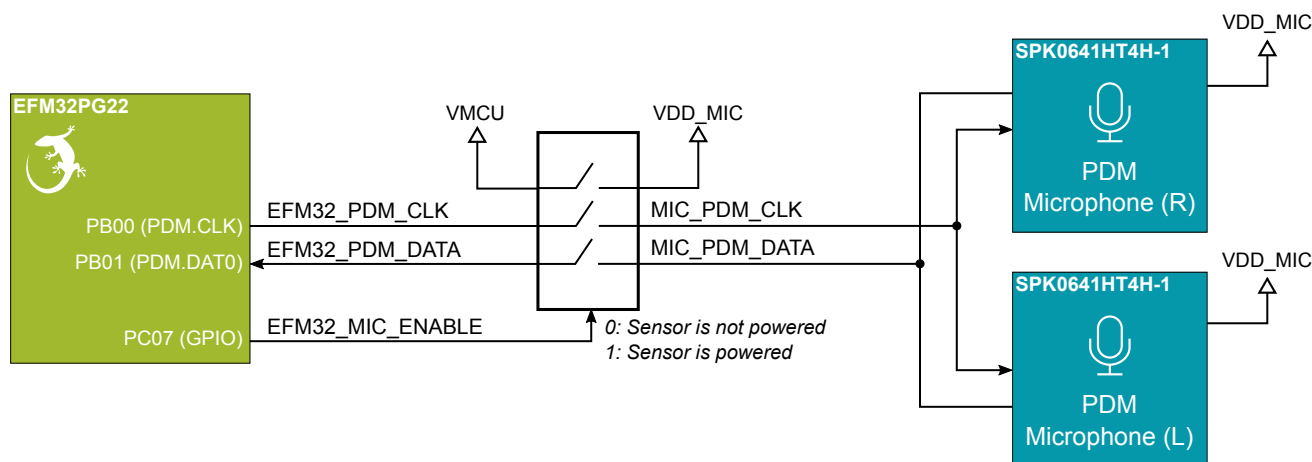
EFM32PG22

PB00 (PDM.CLK)

PB01 (PDM.DAT0)

PC07 (GPIO)

EFM32_PDM_CLK

EFM32_PDM_DATA

EFM32_MIC_ENABLE

VMCU

VDD_MIC

MIC_PDM_CLK

MIC_PDM_DATA

0: Sensor is not powered
1: Sensor is powered

VDD_MIC

SPK0641HT4H-1

PDM Microphone (R)

VDD_MIC

SPK0641HT4H-1

PDM Microphone (L)